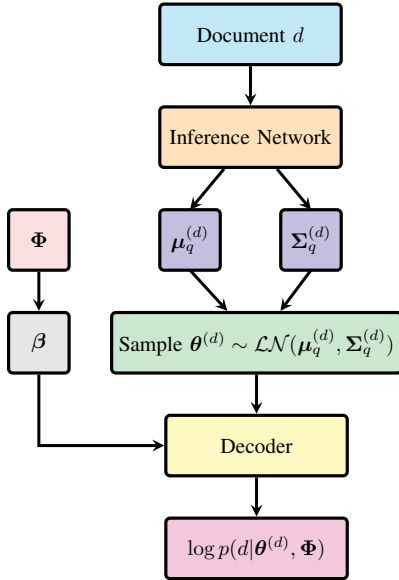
Document $d$

Inference Network

$\boldsymbol{\mu}_q^{(d)}$

$\boldsymbol{\Sigma}_q^{(d)}$

$\boldsymbol{\Phi}$

$\boldsymbol{\beta}$

Sample $\boldsymbol{\theta}^{(d)} \sim \mathcal{LN}(\boldsymbol{\mu}_q^{(d)}, \boldsymbol{\Sigma}_q^{(d)})$

Decoder

$\log p(d|\boldsymbol{\theta}^{(d)}, \boldsymbol{\Phi})$